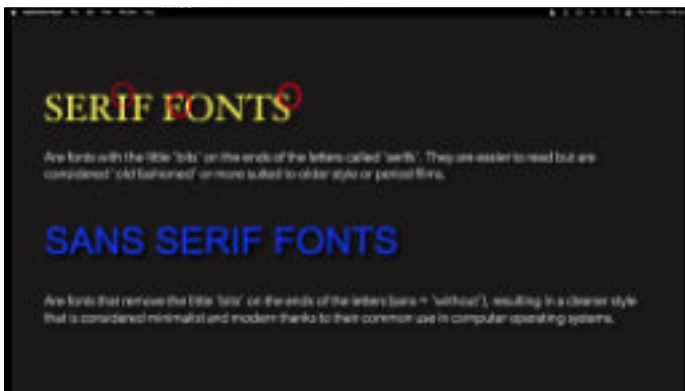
SERIF FONTS

Are fonts with the little "bits" on the ends of the letters called "serifs". They are easier to read but are considered "old fashioned" or more suited to older style or period films.

SANS SERIF FONTS

Are fonts that remove the little "bits" on the ends of the letters (sans = "without"), resulting in a cleaner style that is considered minimalist and modern thanks to their common use in computer operating systems.